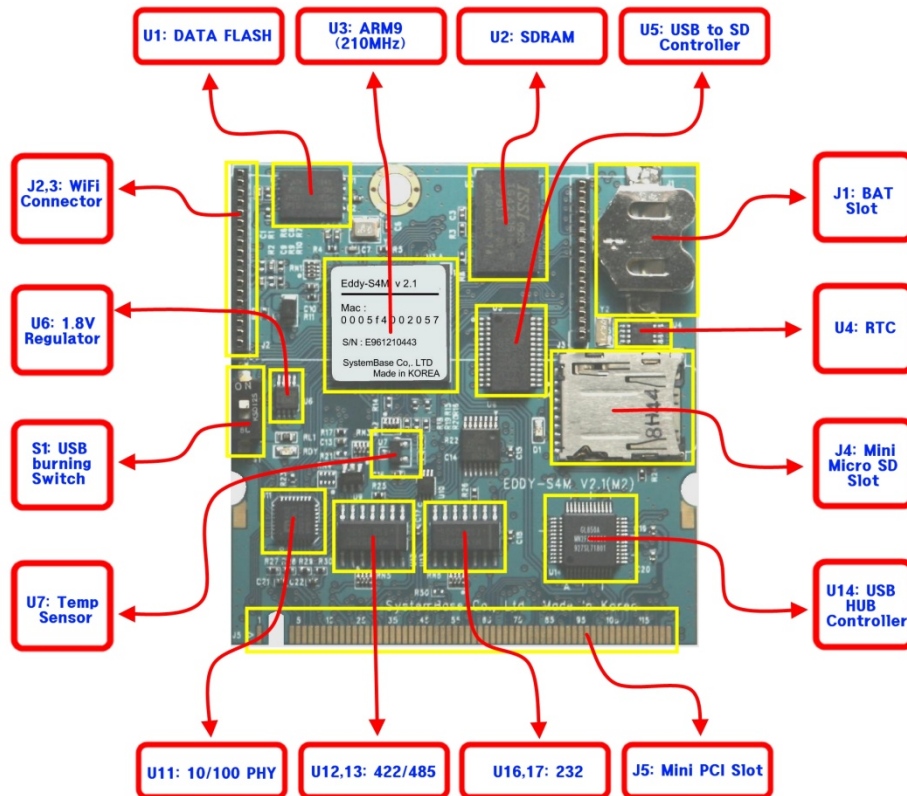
U1: DATA FLASH

U3: ARM9 (210MHz)

U2: SDRAM

U5: USB to SD Controller

J2,3: WiFi Connector

J1: BAT Slot

U6: 1.8V Regulator

U4: RTC

S1: USB burning Switch

J4: Mini Micro SD Slot

U7: Temp Sensor

U14: USB HUB Controller

U11: 10/100 PHY

U12,13: 422/485

U16,17: 232

J5: Mini PCI Slot

Eddy-S4M v 2.1

Mac : 0005f4002057

S/N : E961210443

SystemBase Co,. LTD Made in KOREA

EDDY-S4M V2.1(M2)

SystemBase Co., Ltd. Made in Korea

ON

8H14